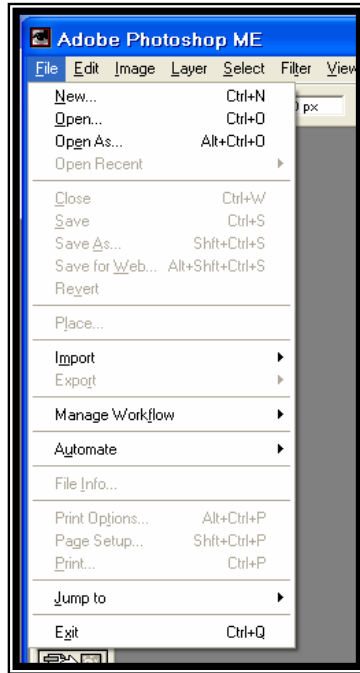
Adobe Photoshop ME

File Edit Image Layer Select Filter View

px

New... Ctrl+N
Open... Ctrl+O
Open As... Alt+Ctrl+O
Open Recent

Close Ctrl+W
Save Ctrl+S
Save As... Shft+Ctrl+S
Save for Web... Alt+Shft+Ctrl+S
Revert

Place...

Import
Export

Manage Workflow

Automate

File Info...

Print Options... Alt+Ctrl+P
Page Setup... Shft+Ctrl+P
Print... Ctrl+P

Jump to

Exit Ctrl+Q